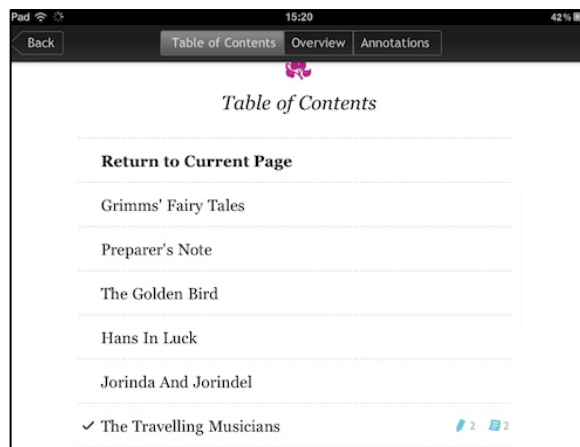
Pad 15:20 42%

Back

Table of Contents Overview Annotations

Table of Contents

Return to Current Page

Grimms' Fairy Tales

Preparer's Note

The Golden Bird

Hans In Luck

Jorinda And Jorindel

✓ The Travelling Musicians 2 2